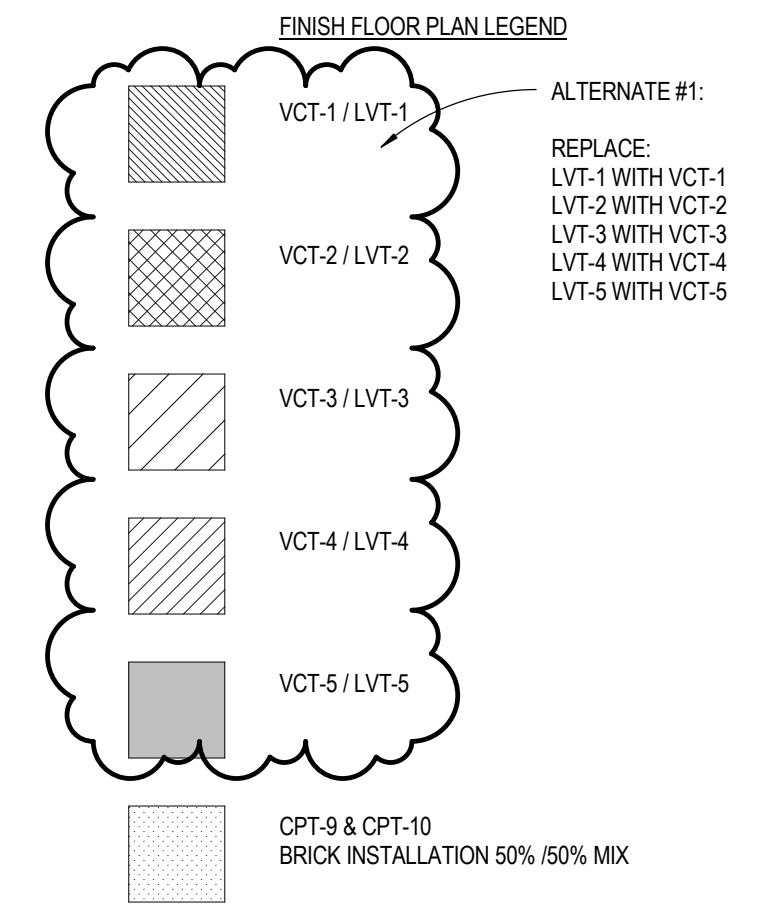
FINISH FLOOR PLAN LEGEND

VCT-1 / LVT-1

ALTERNATE #1:

REPLACE:
LVT-1 WITH VCT-1
LVT-2 WITH VCT-2
LVT-3 WITH VCT-3
LVT-4 WITH VCT-4
LVT-5 WITH VCT-5

VCT-2 / LVT-2

VCT-3 / LVT-3

VCT-4 / LVT-4

VCT-5 / LVT-5

CPT-9 & CPT-10
BRICK INSTALLATION 50% /50% MIX